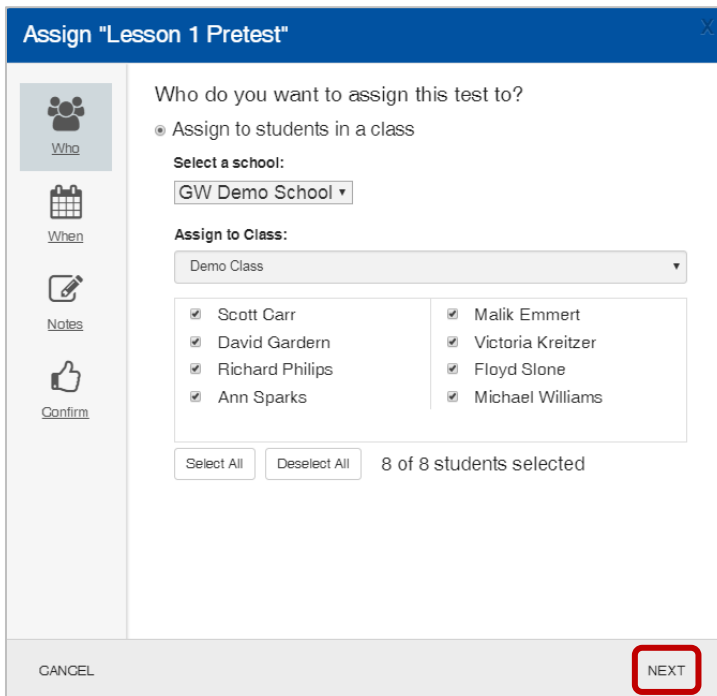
Assign "Lesson 1 Pretest"

X

Who

When

Notes

Confirm

Who do you want to assign this test to?

Assign to students in a class

Select a school:

GW Demo School ▾

Assign to Class:

Demo Class ▾

| | |
|---|---|
| Scott Carr | Malik Emmert |
| David Gardern | Victoria Kreitzer |
| Richard Philips | Floyd Slone |
| Ann Sparks | Michael Williams |

Select All | Deselect All | 8 of 8 students selected

CANCEL

NEXT